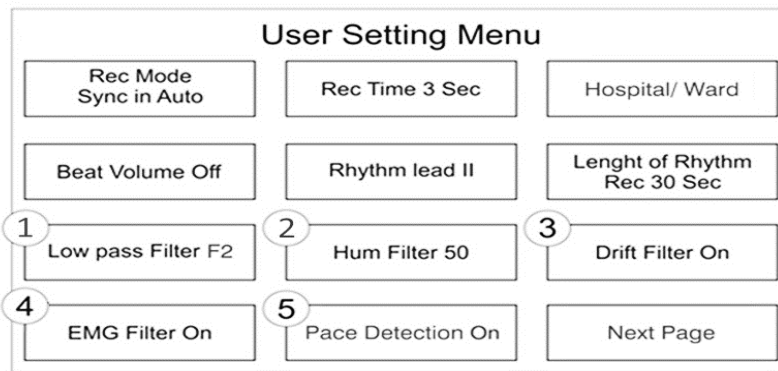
User Setting Menu

Rec Mode
Sync in Auto

Rec Time 3 Sec

Hospital/ Ward

Beat Volume Off

Rhythm lead II

Lenght of Rhythm
Rec 30 Sec

1
Low pass Filter F2

2
Hum Filter 50

3
Drift Filter On

4
EMG Filter On

5
Pace Detection On

Next Page